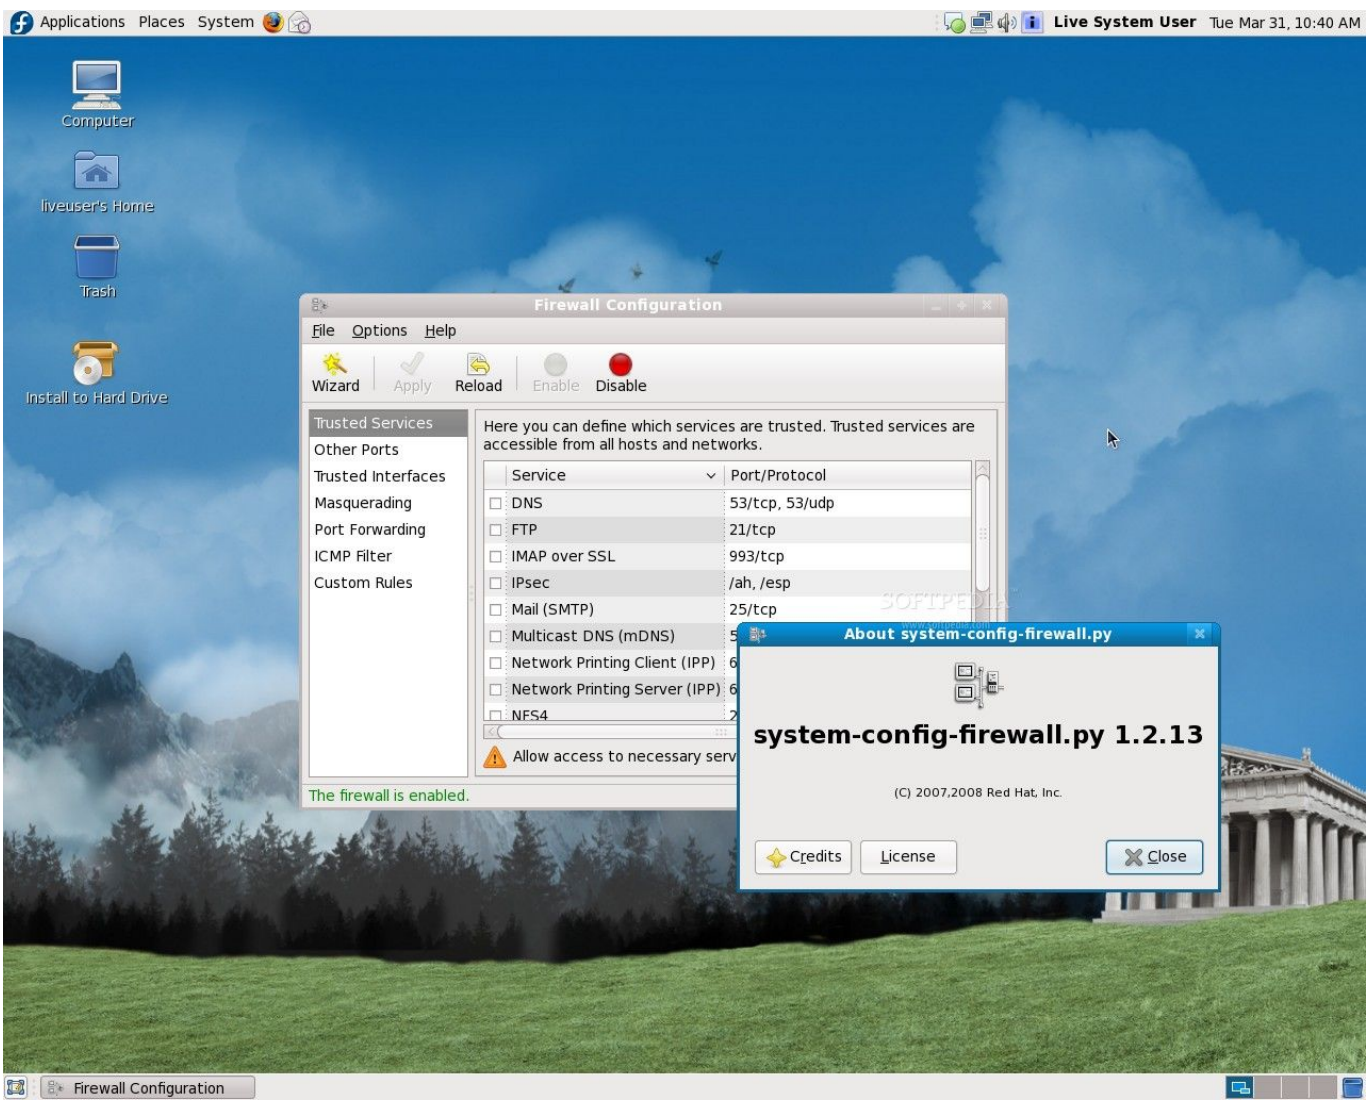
Applications Places System

Live System User Tue Mar 31, 10:40 AM

Computer

liveuser's Home

Trash

Install to Hard Drive

Firewall Configuration

File Options Help

Wizard Apply Reload Enable Disable

Trusted Services
Other Ports
Trusted Interfaces
Masquerading
Port Forwarding
ICMP Filter
Custom Rules

Here you can define which services are trusted. Trusted services are accessible from all hosts and networks.

| Service | Port/Protocol |
|---|---|
| DNS | 53/tcp, 53/udp |
| FTP | 21/tcp |
| IMAP over SSL | 993/tcp |
| IPsec | /ah, /esp |
| Mail (SMTP) | 25/tcp |
| Multicast DNS (mDNS) | 5 |
| Network Printing Client (IPP) | 6 |
| Network Printing Server (IPP) | 6 |
| NFS4 | 2 |

Allow access to necessary serv

The firewall is enabled.

SOFTPEDIA
www.softpedia.com

About system-config-firewall.py

system-config-firewall.py 1.2.13

(C) 2007,2008 Red Hat, Inc.

Credits License Close

Firewall Configuration